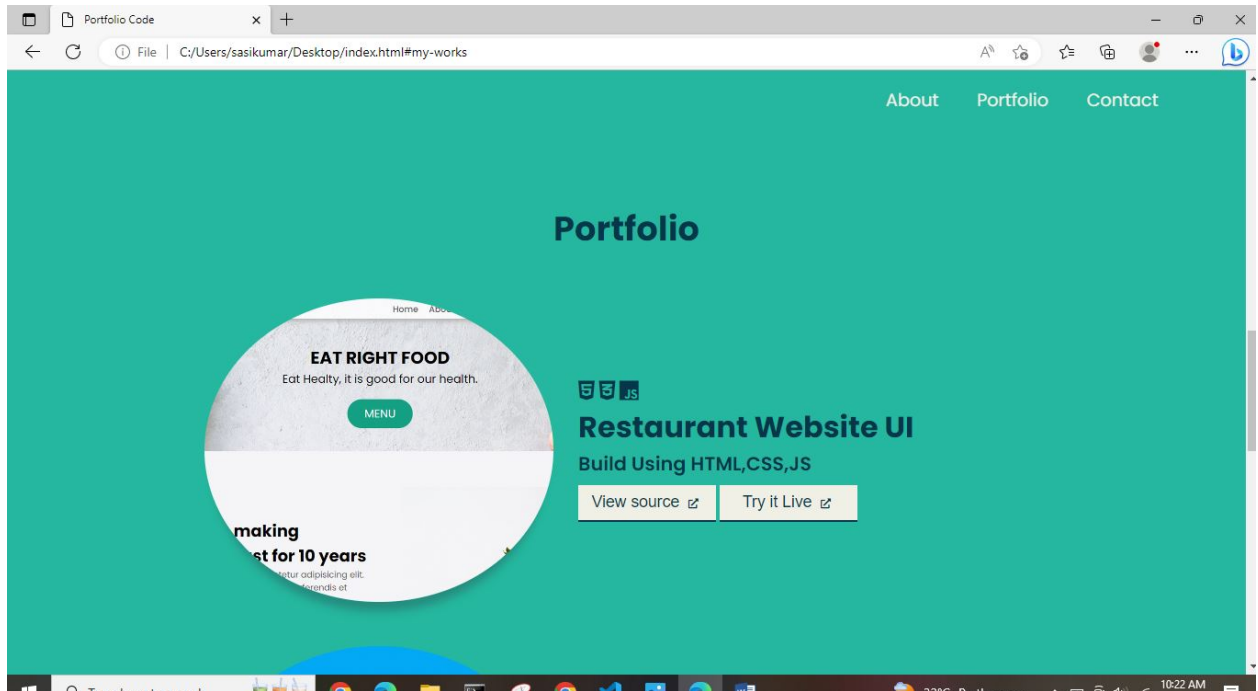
Portfolio Code

File | C:/Users/sasikumar/Desktop/index.html#my-works

About Portfolio Contact

Portfolio

Home Abo

EAT RIGHT FOOD

Eat Healty, it is good for our health.

MENU

making

st for 10 years

etur adipisicing elit.

erendis et

JS

Restaurant Website UI

Build Using HTML,CSS,JS

View source

Try it Live

10:22 AM